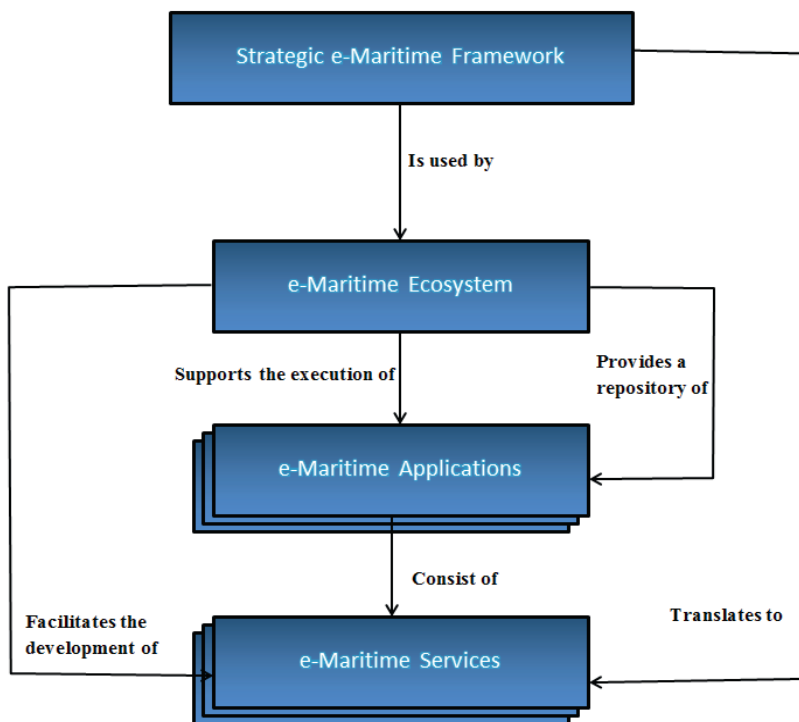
Strategic e-Maritime Framework

Is used by

e-Maritime Ecosystem

Supports the execution of

Provides a repository of

e-Maritime Applications

Consist of

Facilitates the development of

Translates to

e-Maritime Services